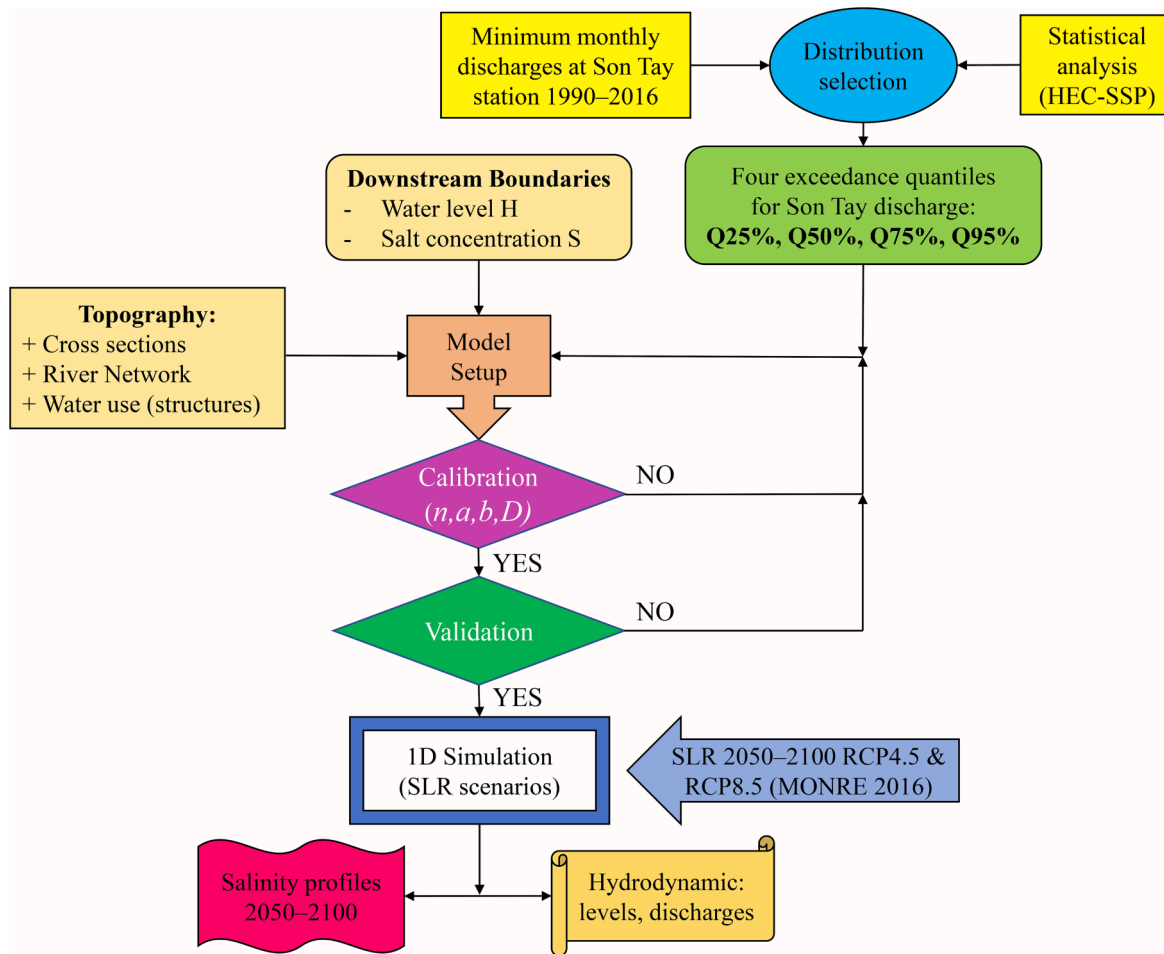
Minimum monthly discharges at Son Tay station 1990–2016

Distribution selection

Statistical analysis (HEC-SSP)

Downstream Boundaries
- Water level H
- Salt concentration S

Four exceedance quantiles for Son Tay discharge:
**Q25%, Q50%, Q75%, Q95%**

Topography:
+ Cross sections
+ River Network
+ Water use (structures)

Model Setup

Calibration
$(n,a,b,D)$

NO

YES

Validation

NO

YES

1D Simulation
(SLR scenarios)

SLR 2050–2100 RCP4.5 & RCP8.5 (MONRE 2016)

Salinity profiles 2050–2100

Hydrodynamic: levels, discharges